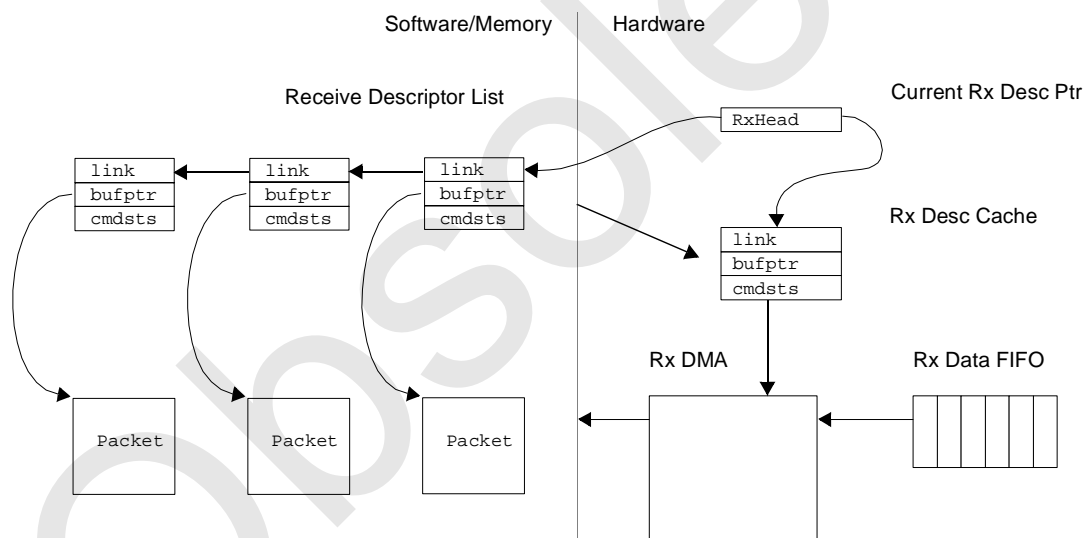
Software/Memory

Hardware

Receive Descriptor List

Current Rx Desc Ptr

RxHead

link
bufptr
cmdsts

link
bufptr
cmdsts

link
bufptr
cmdsts

Rx Desc Cache

link
bufptr
cmdsts

Rx DMA

Rx Data FIFO

Packet

Packet

Packet

Obsolete